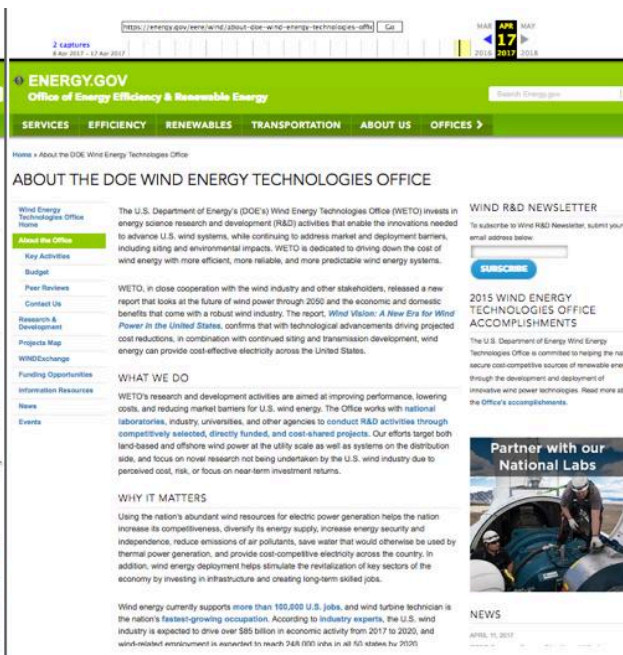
https://energy.gov/eere/wind/about-doe-wind-energy-technologies-office Go

2 captures
8 Apr 2017 – 17 Apr 2017

MAR APR MAY
17
2016 2017 2018

ENERGY.GOV
Office of Energy Efficiency & Renewable Energy

Search Energy.gov

SERVICES EFFICIENCY RENEWABLES TRANSPORTATION ABOUT US OFFICES

Home » About the DOE Wind Energy Technologies Office

ABOUT THE DOE WIND ENERGY TECHNOLOGIES OFFICE

Wind Energy Technologies Office Home
About the Office
Key Activities
Budget
Peer Reviews
Contact Us
Research & Development
Projects Map
WINDExchange
Funding Opportunities
Information Resources
News
Events

The U.S. Department of Energy's (DOE's) Wind Energy Technologies Office (WETO) invests in energy science research and development (R&D) activities that enable the innovations needed to advance U.S. wind systems, while continuing to address market and deployment barriers, including siting and environmental impacts. WETO is dedicated to driving down the cost of wind energy with more efficient, more reliable, and more predictable wind energy systems.

WETO, in close cooperation with the wind industry and other stakeholders, released a new report that looks at the future of wind power through 2050 and the economic and domestic benefits that come with a robust wind industry. The report, Wind Vision: A New Era for Wind Power in the United States, confirms that with technological advancements driving projected cost reductions, in combination with continued siting and transmission development, wind energy can provide cost-effective electricity across the United States.

WHAT WE DO

WETO's research and development activities are aimed at improving performance, lowering costs, and reducing market barriers for U.S. wind energy. The Office works with national laboratories, industry, universities, and other agencies to conduct R&D activities through competitively selected, directly funded, and cost-shared projects. Our efforts target both land-based and offshore wind power at the utility scale as well as systems on the distribution side, and focus on novel research not being undertaken by the U.S. wind industry due to perceived cost, risk, or focus on near-term investment returns.

WHY IT MATTERS

Using the nation's abundant wind resources for electric power generation helps the nation increase its competitiveness, diversify its energy supply, increase energy security and independence, reduce emissions of air pollutants, save water that would otherwise be used by thermal power generation, and provide cost-competitive electricity across the country. In addition, wind energy deployment helps stimulate the revitalization of key sectors of the economy by investing in infrastructure and creating long-term skilled jobs.

Wind energy currently supports more than 100,000 U.S. jobs, and wind turbine technician is the nation's fastest-growing occupation. According to industry experts, the U.S. wind industry is expected to drive over $85 billion in economic activity from 2017 to 2020, and wind-related employment is expected to reach 248,000 jobs in all 50 states by 2020.

WIND R&D NEWSLETTER

To subscribe to Wind R&D Newsletter, submit your email address below:

SUBSCRIBE

2015 WIND ENERGY TECHNOLOGIES OFFICE ACCOMPLISHMENTS

The U.S. Department of Energy Wind Energy Technologies Office is committed to helping the na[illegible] secure cost-competitive sources of renewable ene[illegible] through the development and deployment of innovative wind power technologies. Read more a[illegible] the Office's accomplishments.

Partner with our National Labs

NEWS

APRIL 11, 2017
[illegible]